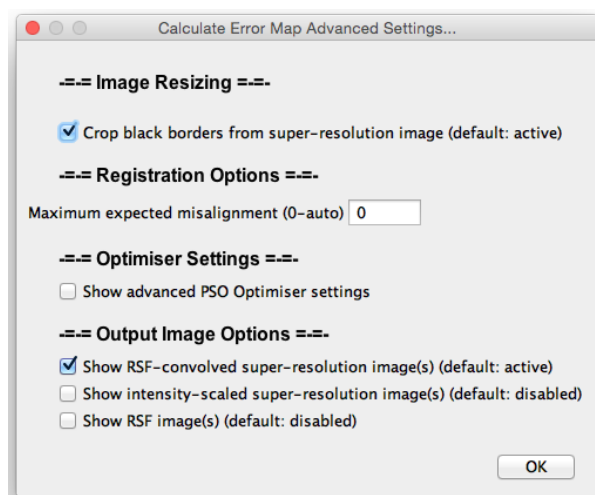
Calculate Error Map Advanced Settings...

-=-= Image Resizing =-=-

Crop black borders from super-resolution image (default: active)

-=-= Registration Options =-=-

Maximum expected misalignment (0-auto) 0

-=-= Optimiser Settings =-=-

Show advanced PSO Optimiser settings

-=-= Output Image Options =-=-

Show RSF-convolved super-resolution image(s) (default: active)

Show intensity-scaled super-resolution image(s) (default: disabled)

Show RSF image(s) (default: disabled)

OK